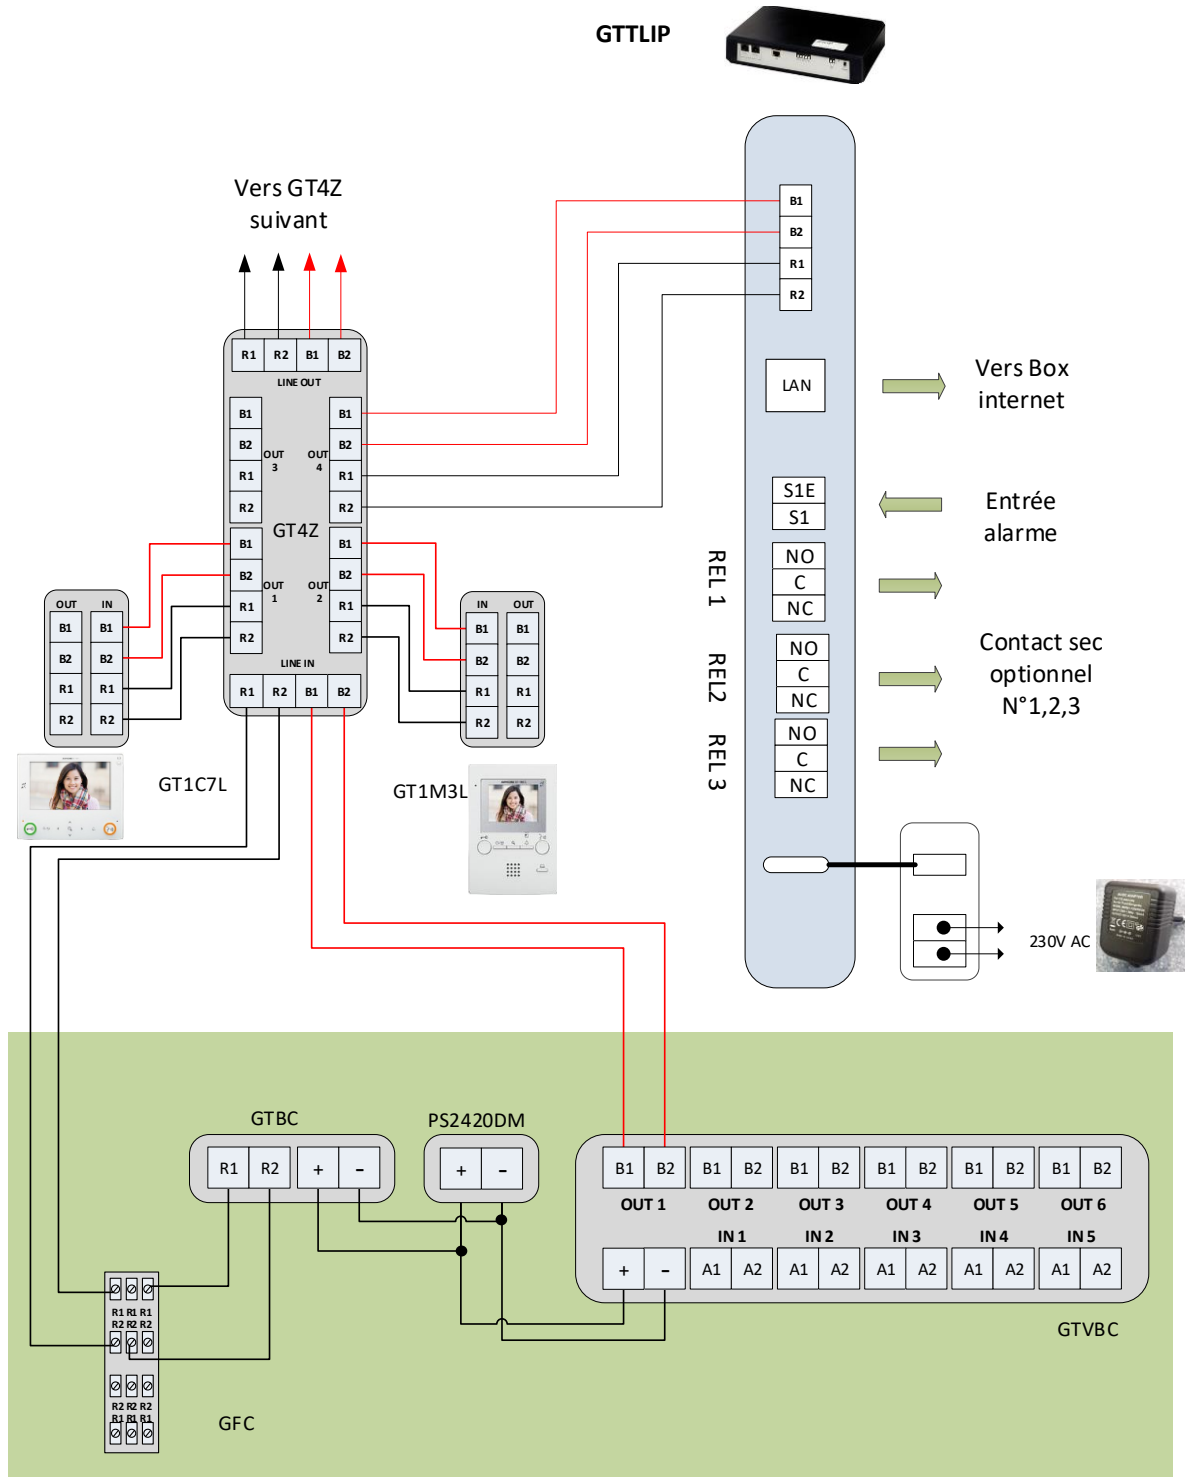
GTTLIP

Vers GT4Z suivant

B1
B2
R1
R2

R1 R2 B1 B2
LINE OUT

B1 B2 R1 R2 OUT 3
OUT 4 B1 B2 R1 R2

LAN

Vers Box internet

S1E
S1

Entrée alarme

GT4Z

B1 B2 R1 R2 OUT 1
OUT 2 B1 B2 R1 R2

REL 1
NO
C
NC

REL2
NO
C
NC

Contact sec optionnel N°1,2,3

REL 3
NO
C
NC

LINE IN
R1 R2 B1 B2

OUT IN
B1 B1
B2 B2
R1 R1
R2 R2

IN OUT
B1 B1
B2 B2
R1 R1
R2 R2

GT1C7L

GT1M3L

230V AC

GTBC
R1 R2 + -

PS2420DM
+ -

B1 B2 OUT 1
B1 B2 OUT 2
B1 B2 OUT 3
B1 B2 OUT 4
B1 B2 OUT 5
B1 B2 OUT 6

+ -
IN 1 A1 A2
IN 2 A1 A2
IN 3 A1 A2
IN 4 A1 A2
IN 5 A1 A2

GTVBC

R1 R1 R1
R2 R2 R2
R2 R2 R2
R1 R1 R1

GFC